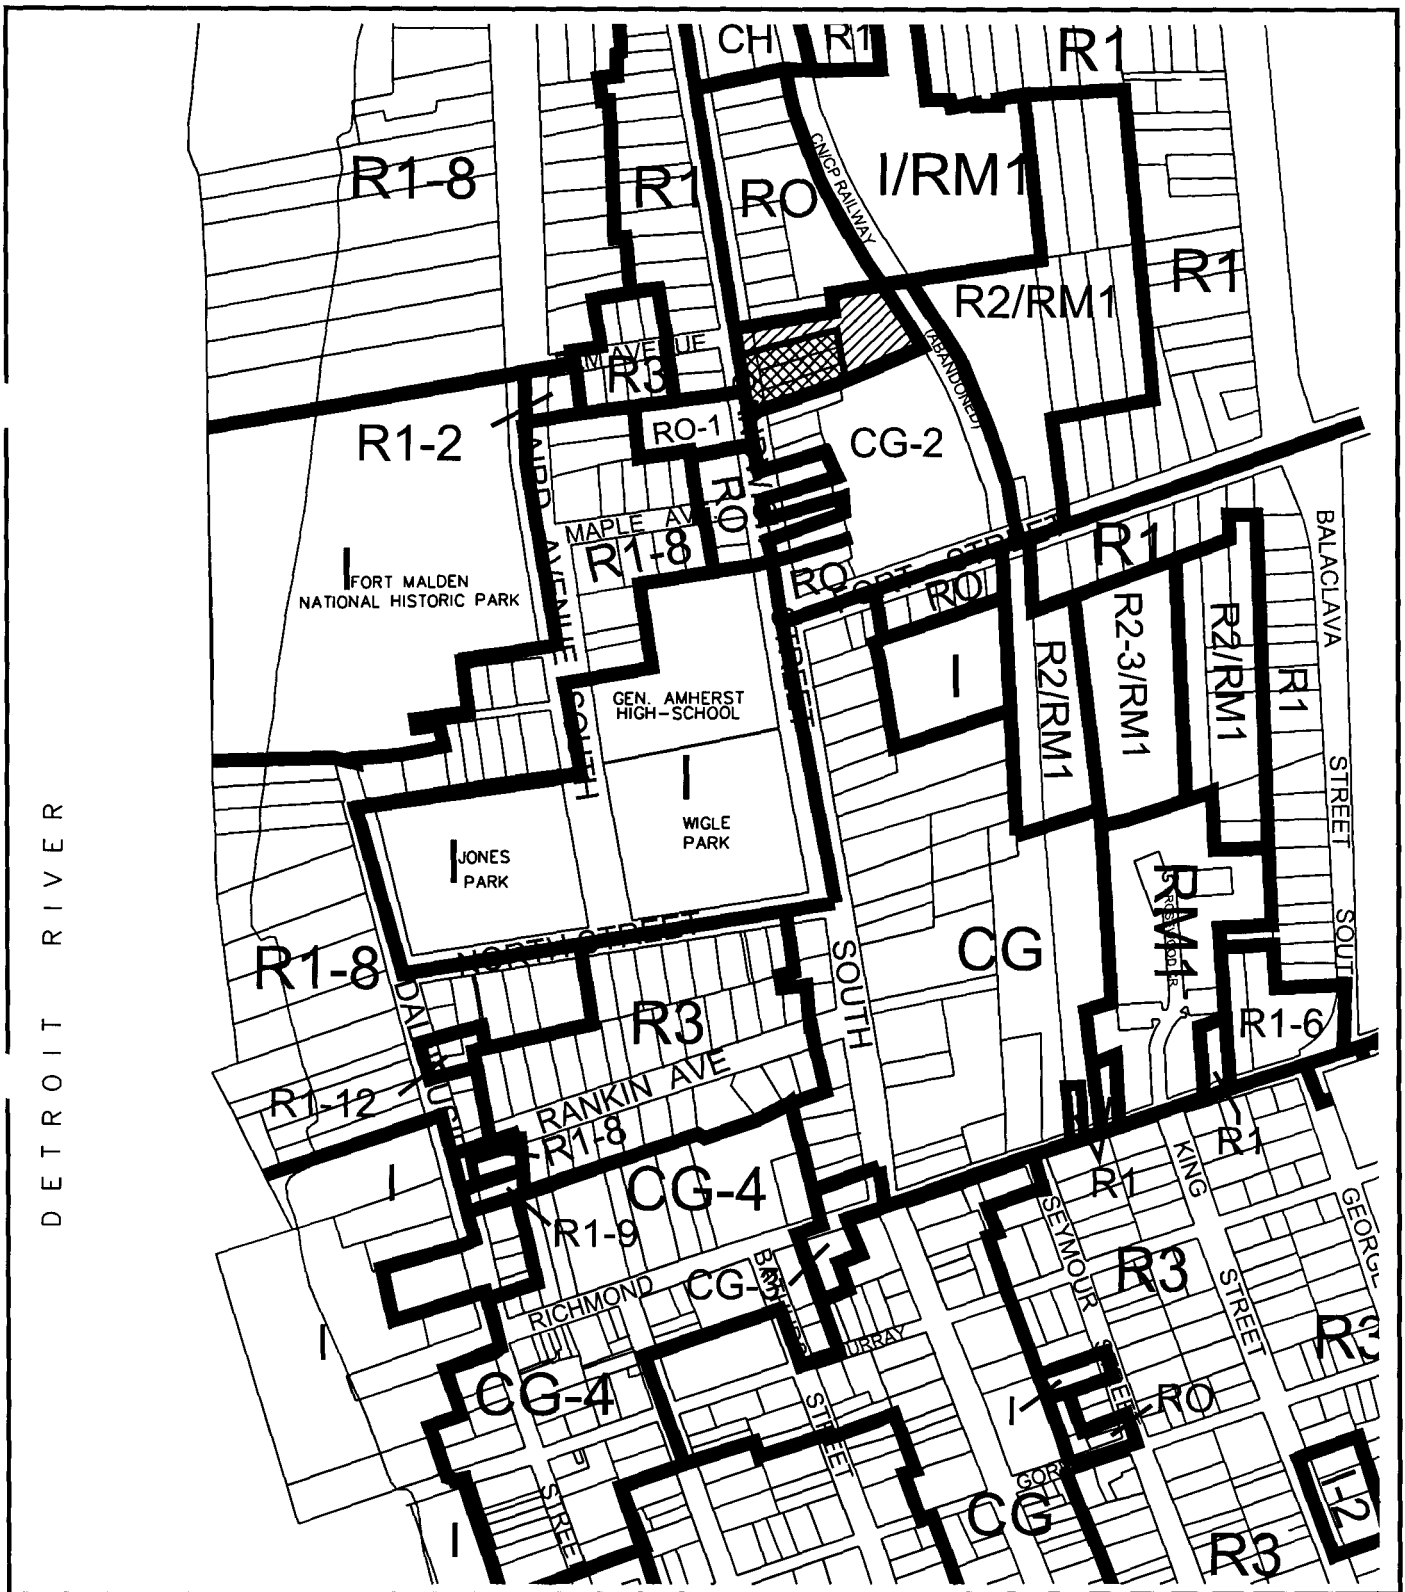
CH
R1
R1
R1-8
R1
RO
I/RM1
CN/CP RAILWAY
R1
R2/RM1
(ABANDONED)
ELM AVENUE
R3
R1-2
RO-1
CG-2
RO
MAPLE AVE
RO
R1-8
FORT STREET
R1
RO
RO
BALACLAVA
I
FORT MALDEN
NATIONAL HISTORIC PARK
LAIRD AVENUE SOUTH
GEN. AMHERST
HIGH-SCHOOL
I
R2/RM1
R2-3/RM1
R2/RM1
R1
STREET
STREET
I
WIGLE
PARK
I
JONES
PARK
RM1
CG
SOUTH
R1-8
NORTH STREET
R3
R1-6
DALHOUSIE
RANKIN AVE
R1-12
R1-8
CG-4
I
R1-9
R1
R1
KING
GEORGE
SEYMOUR
R3
STREET
RICHMOND
CG-3
BATHURST
MURRAY
R3
I
CG-4
STREET
I
RO
STREET
STREET
GORE
CG
I
R3
I-2
DETROIT RIVER